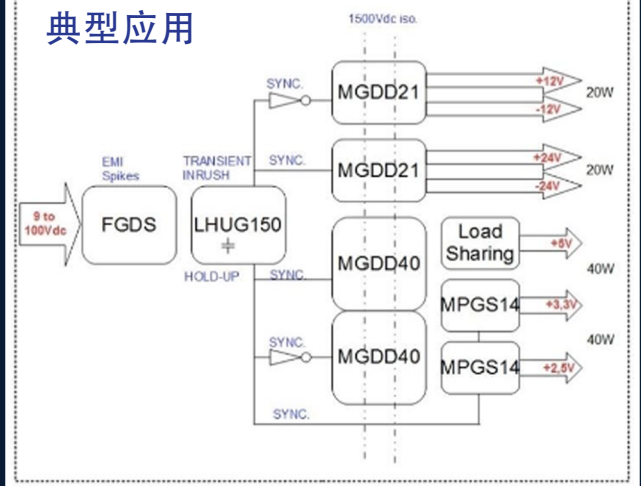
典型应用

1500Vdc iso.

9 to 100Vdc

EMI Spikes

FGDS

TRANSIENT INRUSH

LHUG150

HOLD-UP

SYNC.

MGDD21

+12V

-12V

20W

SYNC.

MGDD21

+24V

-24V

20W

SYNC.

MGDD40

Load Sharing

+5V

40W

MPGS14

+3,3V

40W

SYNC.

MGDD40

MPGS14

+2,5V

SYNC.